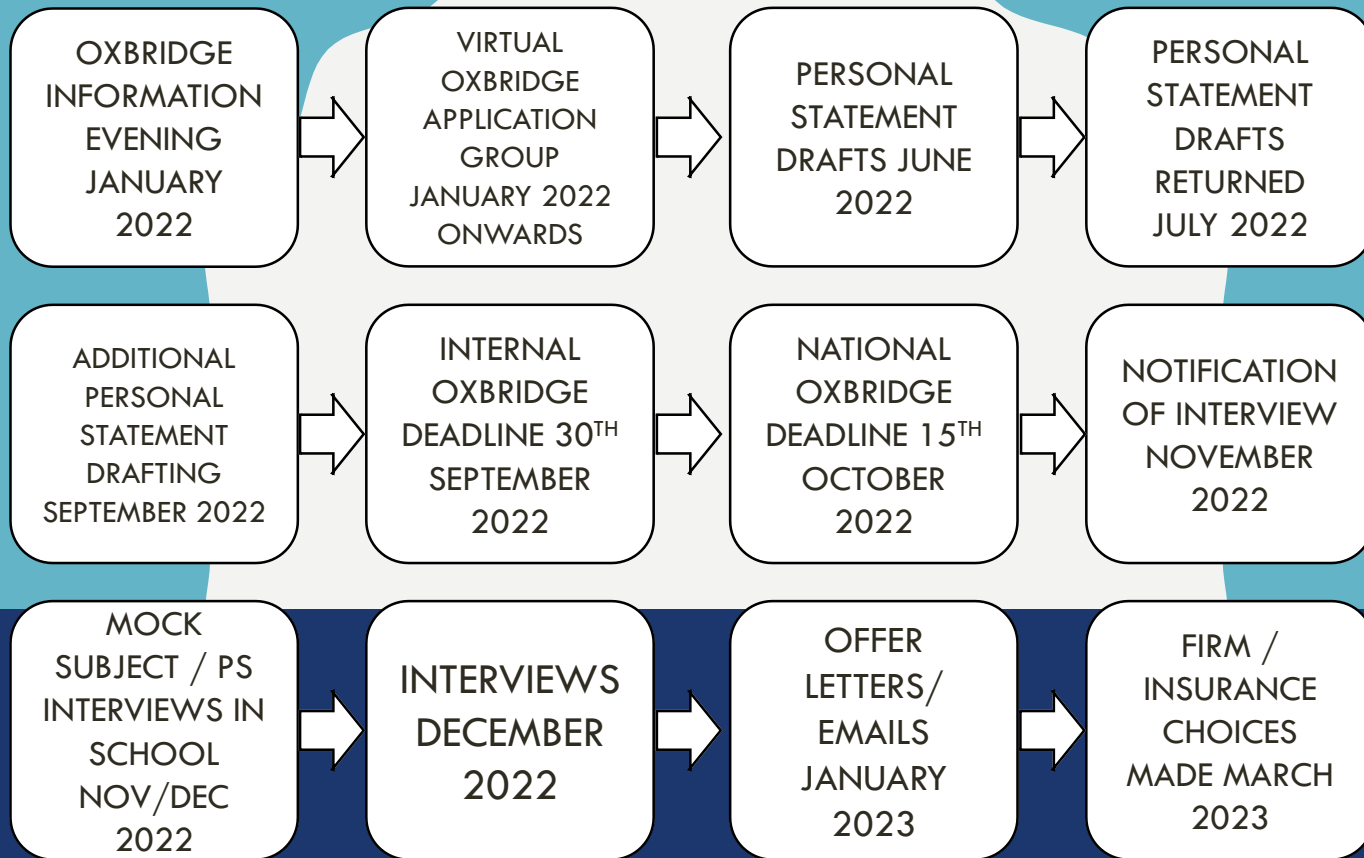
OXBRIDGE INFORMATION EVENING JANUARY 2022

VIRTUAL OXBRIDGE APPLICATION GROUP JANUARY 2022 ONWARDS

PERSONAL STATEMENT DRAFTS JUNE 2022

PERSONAL STATEMENT DRAFTS RETURNED JULY 2022

ADDITIONAL PERSONAL STATEMENT DRAFTING SEPTEMBER 2022

INTERNAL OXBRIDGE DEADLINE 30$^{TH}$ SEPTEMBER 2022

NATIONAL OXBRIDGE DEADLINE 15$^{TH}$ OCTOBER 2022

NOTIFICATION OF INTERVIEW NOVEMBER 2022

MOCK SUBJECT / PS INTERVIEWS IN SCHOOL NOV/DEC 2022

INTERVIEWS DECEMBER 2022

OFFER LETTERS/ EMAILS JANUARY 2023

FIRM / INSURANCE CHOICES MADE MARCH 2023